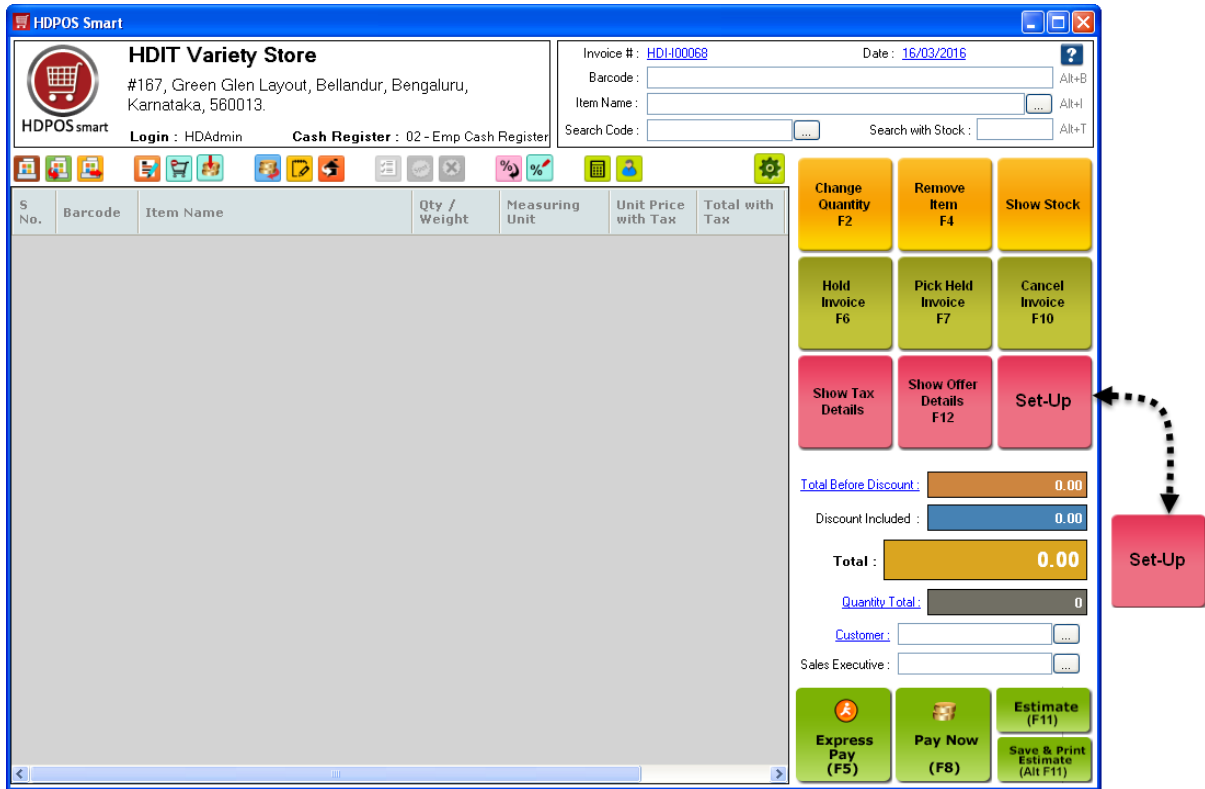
HDPOS Smart

HDPOS smart

HDIT Variety Store

#167, Green Glen Layout, Bellandur, Bengaluru, Karnataka, 560013.

Login : HDAdmin Cash Register : 02 - Emp Cash Register

Invoice # : HDI-I00068 Date : 16/03/2016

Barcode : Alt+B

Item Name : ... Alt+I

Search Code : ... Search with Stock : Alt+T

| S No. | Barcode | Item Name | Qty / Weight | Measuring Unit | Unit Price with Tax | Total with Tax |
|---|---|---|---|---|---|---|

Change Quantity F2

Remove Item F4

Show Stock

Hold Invoice F6

Pick Held Invoice F7

Cancel Invoice F10

Show Tax Details

Show Offer Details F12

Set-Up

Total Before Discount : 0.00

Discount Included : 0.00

Total : 0.00

Quantity Total : 0

Customer : ...

Sales Executive : ...

Express Pay (F5)

Pay Now (F8)

Estimate (F11)

Save & Print Estimate (Alt F11)

Set-Up